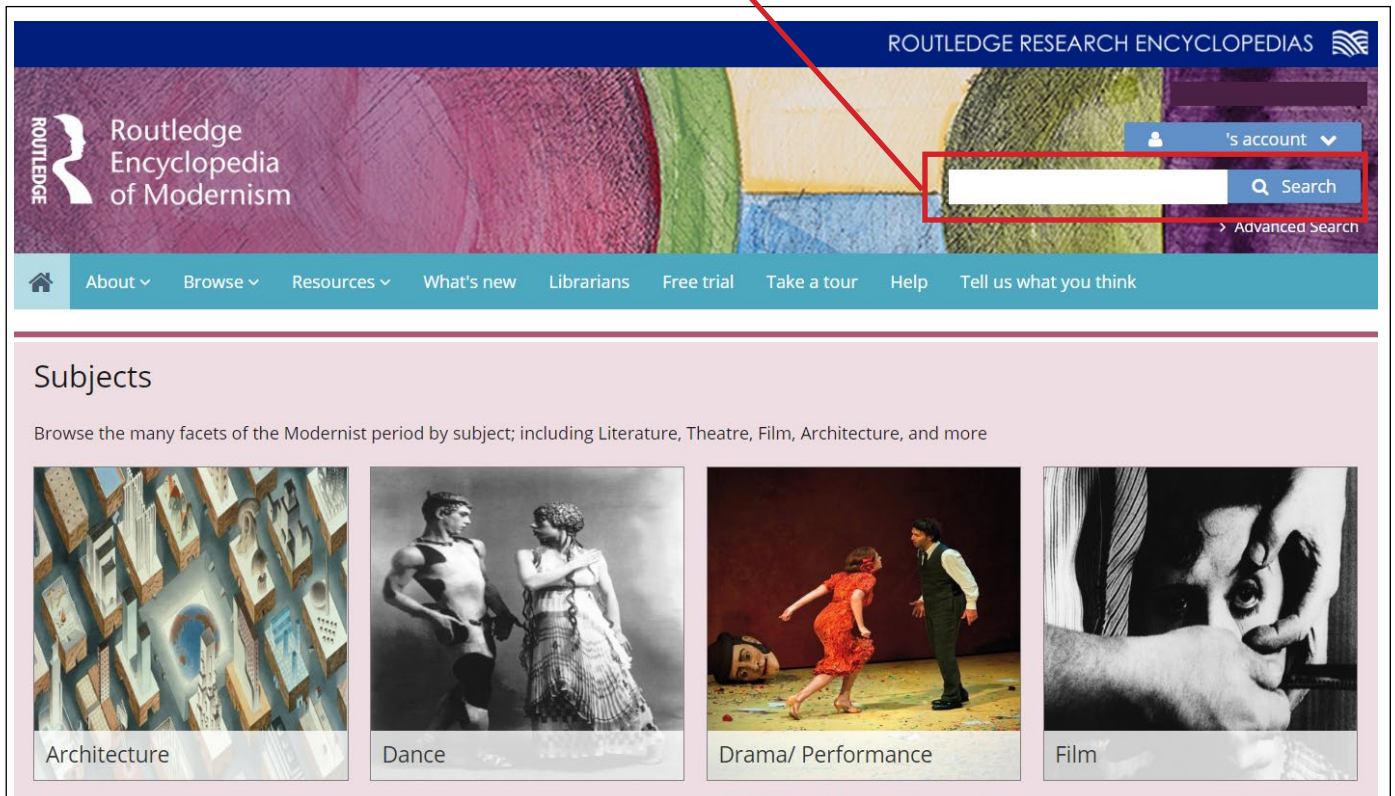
ROUTLEDGE RESEARCH ENCYCLOPEDIAS

ROUTLEDGE

Routledge Encyclopedia of Modernism

's account

Search

Advanced Search

About Browse Resources What's new Librarians Free trial Take a tour Help Tell us what you think

Subjects

Browse the many facets of the Modernist period by subject; including Literature, Theatre, Film, Architecture, and more

Architecture

Dance

Drama/ Performance

Film